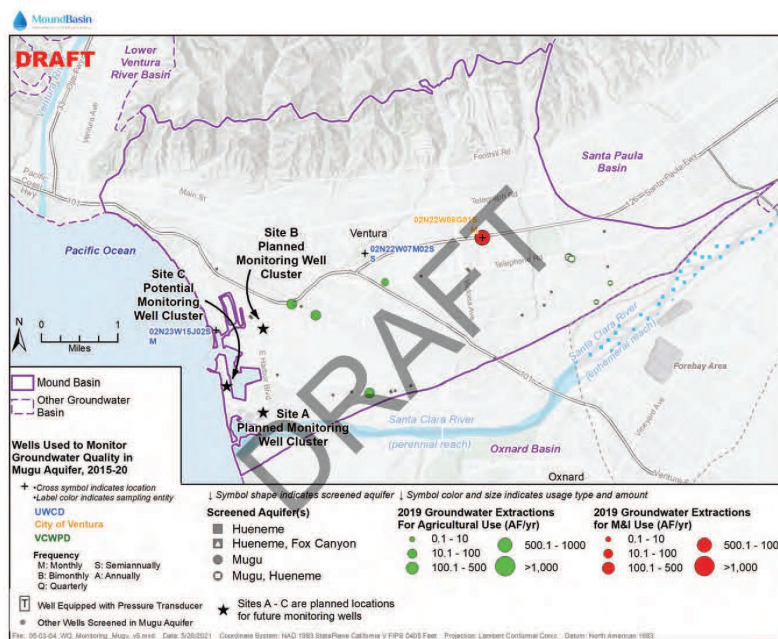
MoundBasin

DRAFT

Lower Ventura River Basin

Santa Paula Basin

Pacific Ocean

Main St

Foothill Rd

Telegraph Rd

Telephone Rd

Santa Paula Fwy

Site B Planned Monitoring Well Cluster

Ventura

02N22W08G01S

02N22W07M02S S

Site C Potential Monitoring Well Cluster

02N23W15J02S M

Santa Clara River (ephemeral reach)

Forebay Area

N

0 1 Miles

Mound Basin

Other Groundwater Basin

Site A Planned Monitoring Well Cluster

Santa Clara River (perennial reach)

Oxnard Basin

Oxnard

Wells Used to Monitor Groundwater Quality in Mugu Aquifer, 2015-20

+ •Cross symbol indicates location •Label color indicates sampling entity

UWCD

City of Ventura

VCWPD

Frequency
M: Monthly S: Semiannually
B: Bimonthly A: Annually
Q: Quarterly

↓ Symbol shape indicates screened aquifer ↓ Symbol color and size indicates usage type and amount

Screened Aquifer(s)
Hueneme
Hueneme, Fox Canyon
Mugu
Mugu, Hueneme

2019 Groundwater Extractions For Agricultural Use (AF/yr)
0.1 - 10
10.1 - 100
100.1 - 500
500.1 - 1000
>1,000

2019 Groundwater Extractions for M&I Use (AF/yr)
0.1 - 10
10.1 - 100
100.1 - 500
500.1 - 100
>1,000

T Well Equipped with Pressure Transducer

• Other Wells Screened in Mugu Aquifer

★ Sites A - C are planned locations for future monitoring wells

DRAFT

File: 06-03-04_WQ_Monitoring_Mugu_v5.mxd Date: 5/28/2021 Coordinate System: NAD 1983 StatePlane California V FIPS 0405 Feet Projection: Lambert Conformal Conic Datum: North American 1983